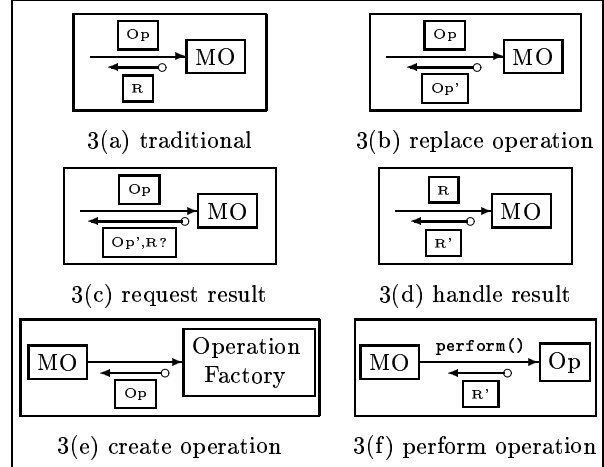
Op
MO
R

3(a) traditional

Op
MO
Op'

3(b) replace operation

Op
MO
Op',R?

3(c) request result

R
MO
R'

3(d) handle result

MO
Operation Factory
Op

3(e) create operation

MO
perform()
Op
R'

3(f) perform operation